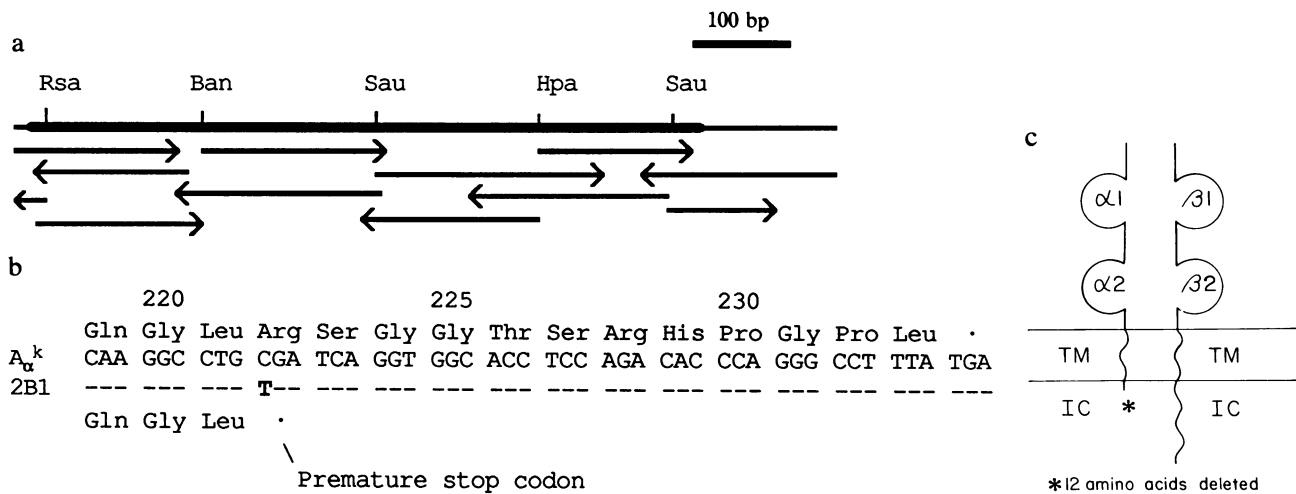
100 bp

a

Rsa Ban Sau Hpa Sau

b

220 225 230

Gln Gly Leu Arg Ser Gly Gly Thr Ser Arg His Pro Gly Pro Leu ·

$A_{\alpha}^{k}$ CAA GGC CTG CGA TCA GGT GGC ACC TCC AGA CAC CCA GGG CCT TTA TGA

2B1 --- --- --- T-- --- --- --- --- --- --- --- --- --- --- --- ---

Gln Gly Leu ·

Premature stop codon

c

α1 β1

α2 β2

TM TM

IC * IC

*12 amino acids deleted